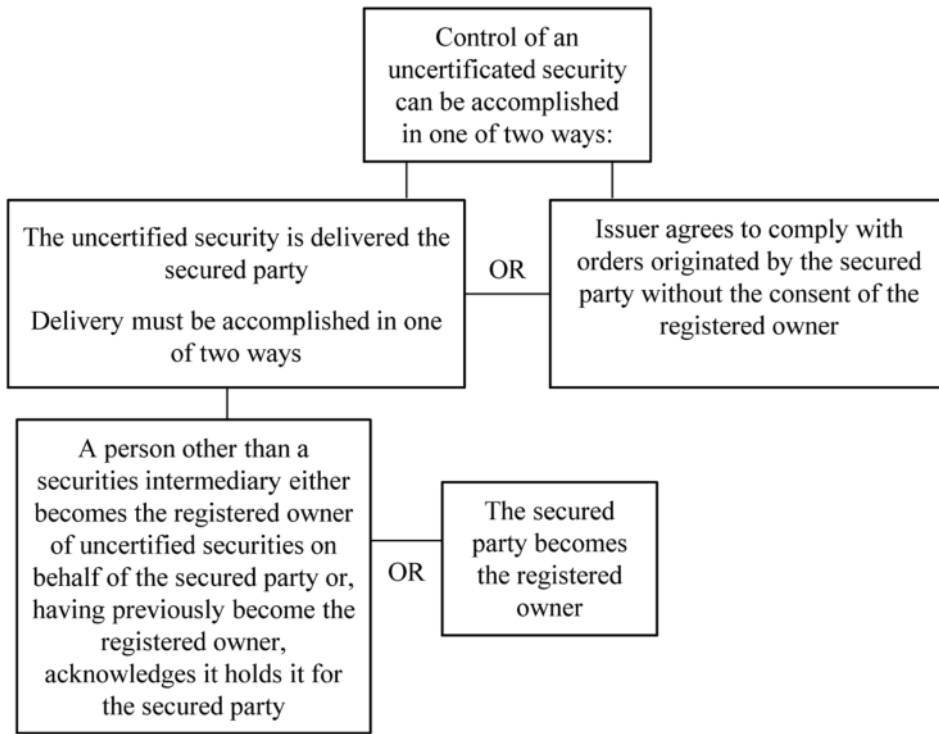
Control of an uncertificated security can be accomplished in one of two ways:

The uncertified security is delivered the secured party

Delivery must be accomplished in one of two ways

OR

Issuer agrees to comply with orders originated by the secured party without the consent of the registered owner

A person other than a securities intermediary either becomes the registered owner of uncertified securities on behalf of the secured party or, having previously become the registered owner, acknowledges it holds it for the secured party

OR

The secured party becomes the registered owner